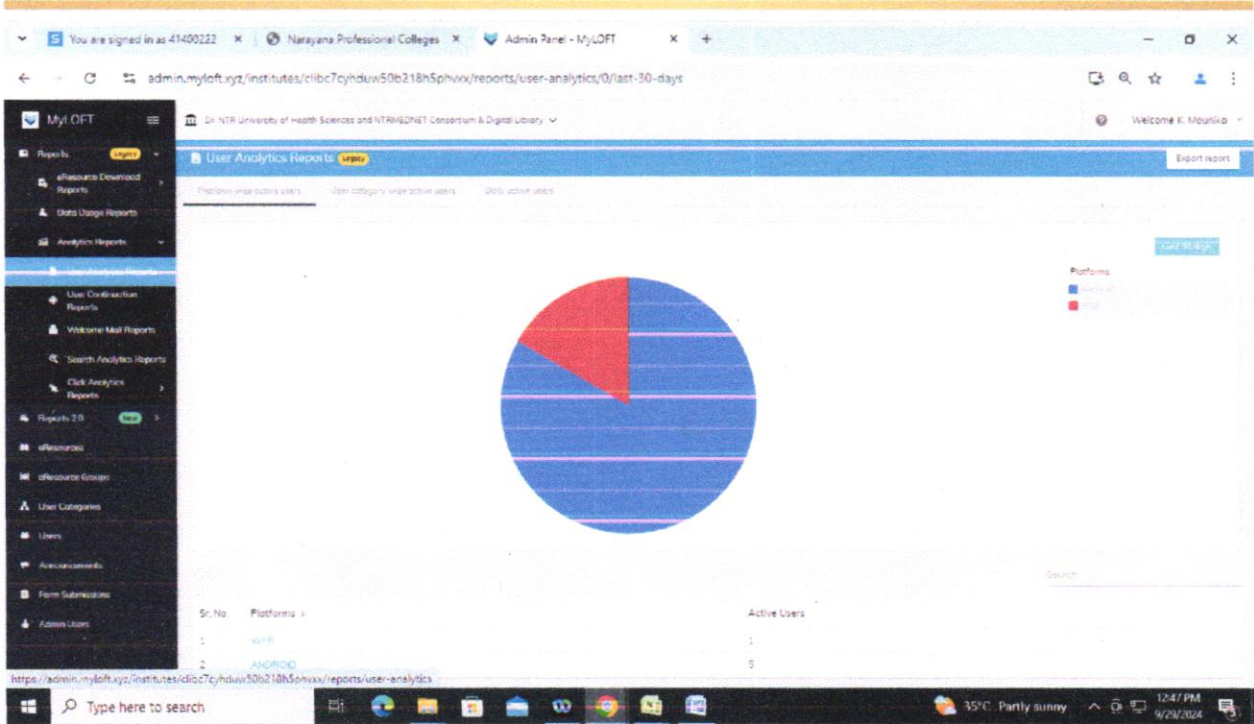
You are signed in as 41400222 × Narayana Professional Colleges × Admin Panel - MyLOFT × +

admin.myloft.xyz/institutes/clibc7cyhduw50b218h5phvxx/reports/user-analytics/0/last-30-days

MyLOFT

Dr. NTR University of Health Sciences and NTRMEDNET Consortium & Digital Library

Welcome K. Mounika

Reports Legacy
eResource Download Reports
Data Usage Reports
Analytics Reports
User Analytics Reports
User Contraction Reports
Welcome Mail Reports
Search Analytics Reports
Click Analytics Reports
Reports 2.0 New
eResources
eResource Groups
User Categories
Users
Announcements
Form Submissions
Admin Users

User Analytics Reports Legacy

Export report

Platform wise active users | User category wise active users | Daily active users

Get Widget

Platforms
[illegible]
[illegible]

Search

| Sr. No. | Platforms | Active Users |
|---|---|---|
| 1 | WEB | 1 |
| 2 | ANDROID | 5 |

https://admin.myloft.xyz/institutes/clibc7cyhduw50b218h5phvxx/reports/user-analytics

Type here to search

35°C Partly sunny

12:47 PM
9/29/2024